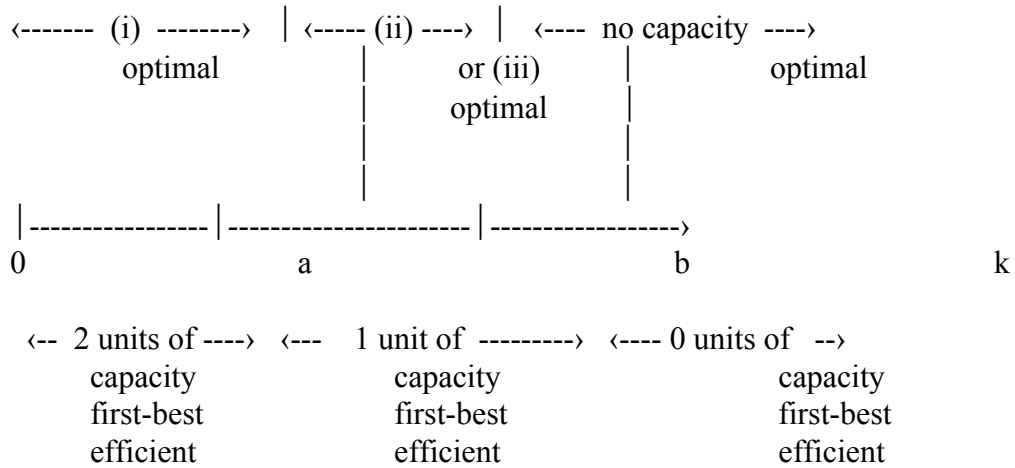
‹------- (i) --------› | ‹----- (ii) ----› | ‹---- no capacity ----›
optimal | or (iii) | optimal
| optimal |

|----------------|----------------------|-----------------›
0 a b k

‹-- 2 units of ----› ‹--- 1 unit of ---------› ‹---- 0 units of --›
capacity capacity capacity
first-best first-best first-best
efficient efficient efficient